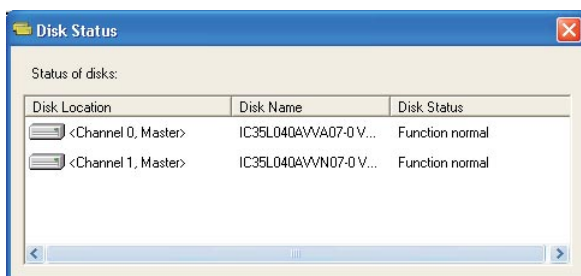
Disk Status

Status of disks:

| Disk Location | Disk Name | Disk Status |
|---|---|---|
| <Channel 0, Master> | IC35L040AVVA07-0 V... | Function normal |
| <Channel 1, Master> | IC35L040AVVN07-0 V... | Function normal |